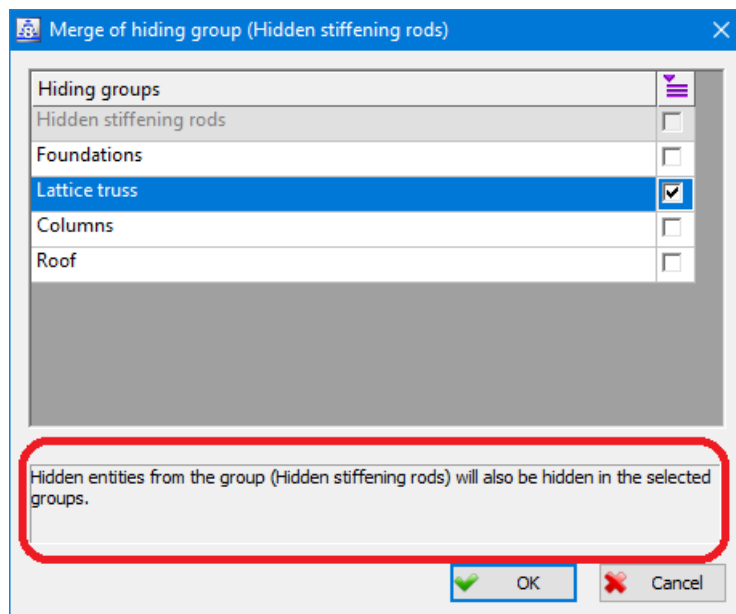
Merge of hiding group (Hidden stiffening rods)

| Hiding groups | |
|---|---|
| Hidden stiffening rods | |
| Foundations | |
| Lattice truss | ✓ |
| Columns | |
| Roof | |

Hidden entities from the group (Hidden stiffening rods) will also be hidden in the selected groups.

OK

Cancel